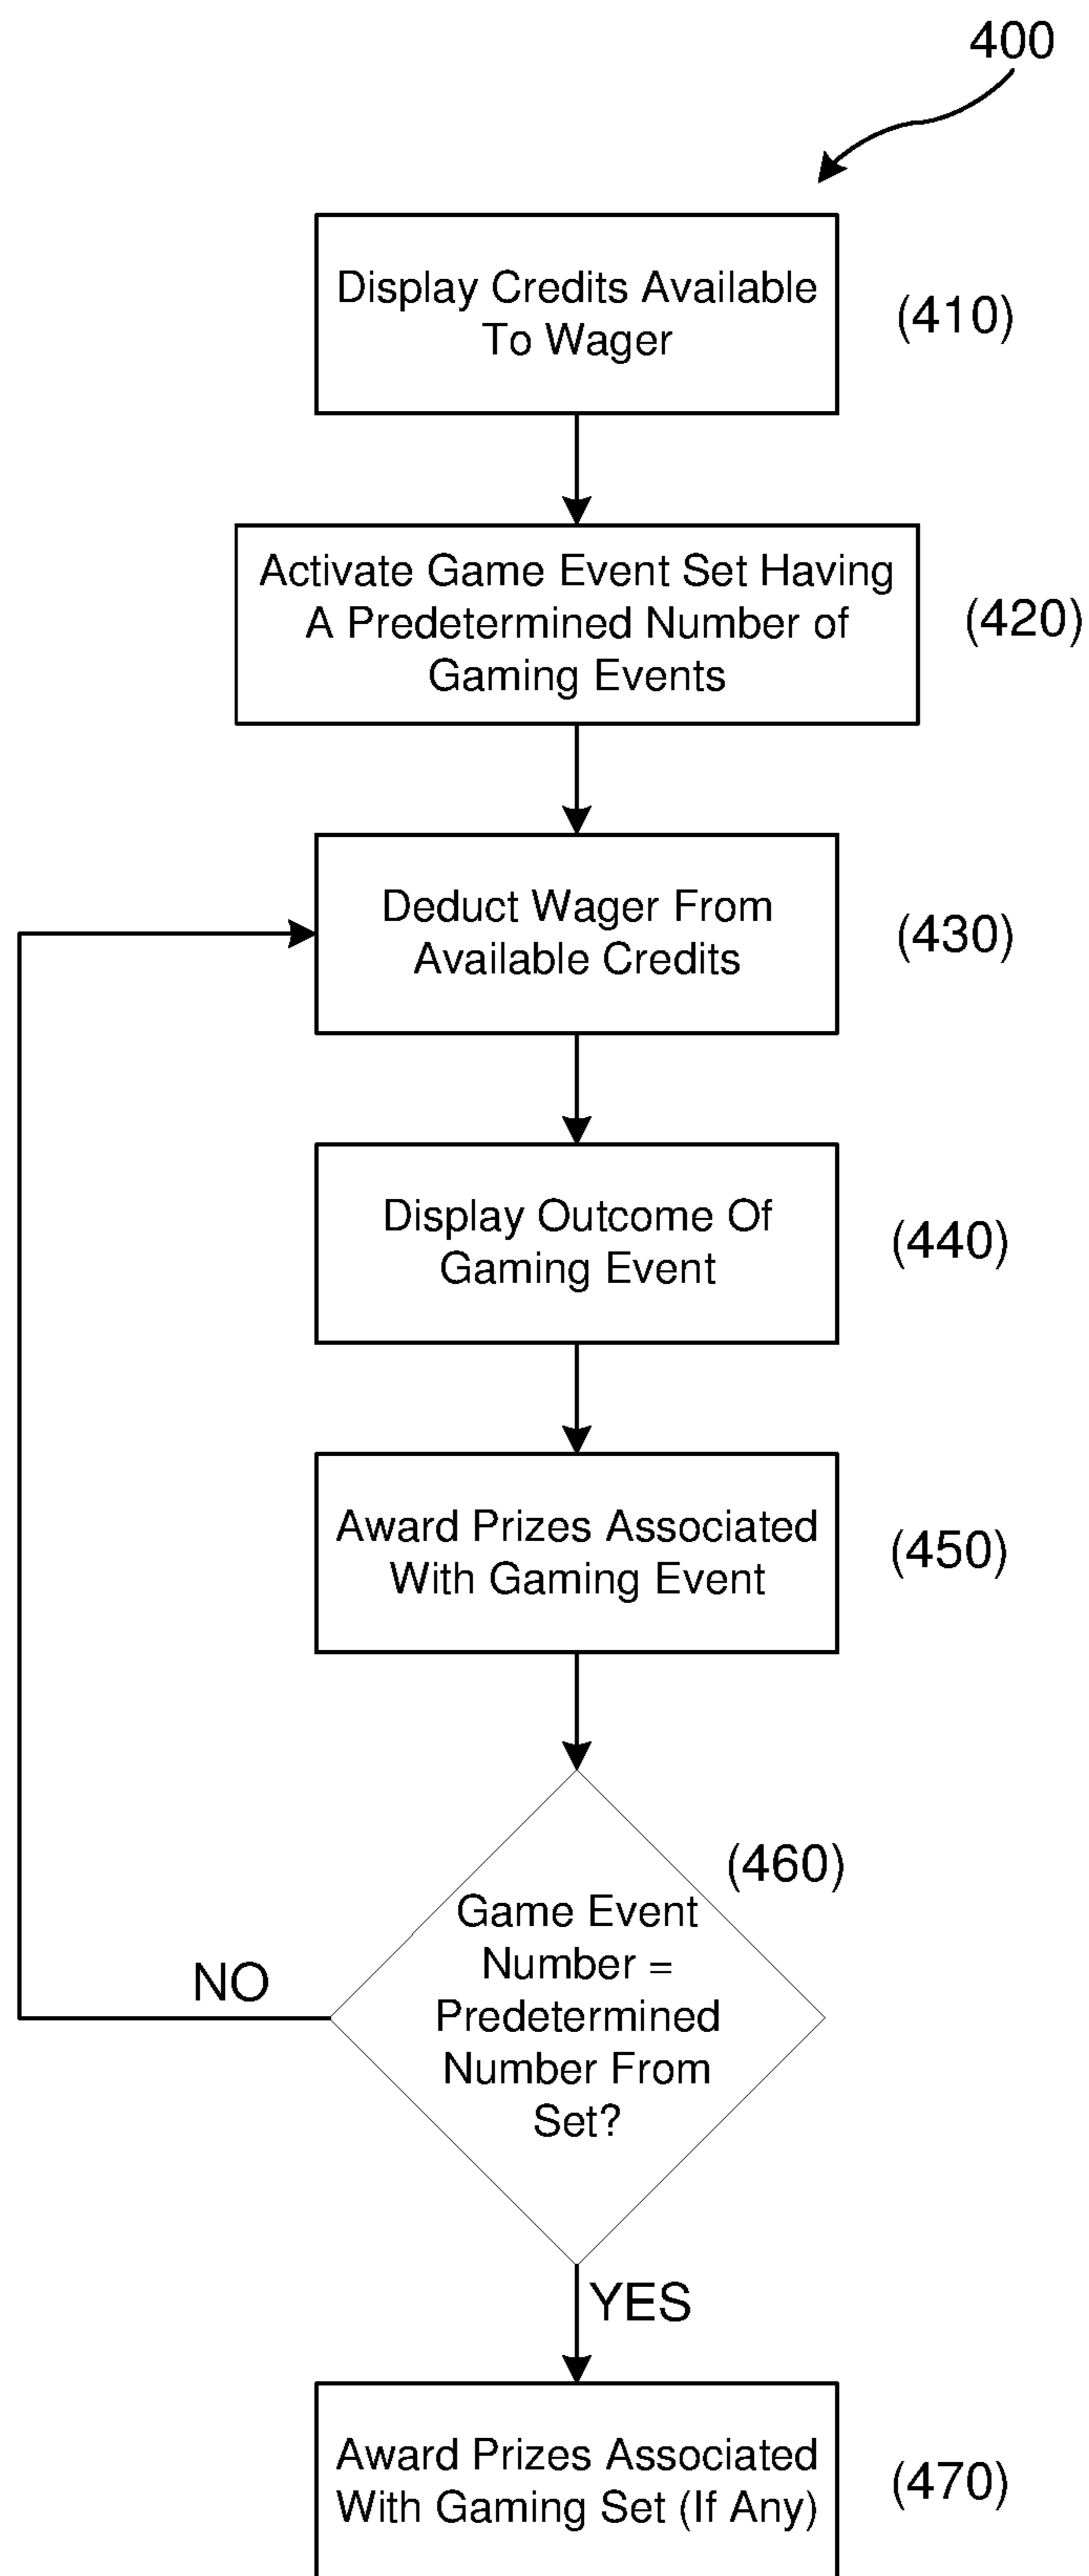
400

Display Credits Available To Wager

(410)

Activate Game Event Set Having A Predetermined Number of Gaming Events

(420)

Deduct Wager From Available Credits

(430)

Display Outcome Of Gaming Event

(440)

Award Prizes Associated With Gaming Event

(450)

(460)

Game Event Number = Predetermined Number From Set?

NO

YES

Award Prizes Associated With Gaming Set (If Any)

(470)